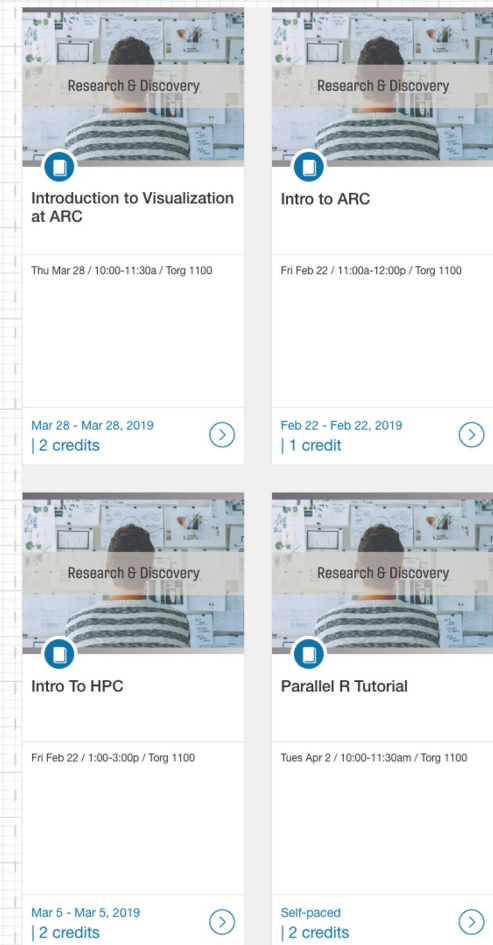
Research & Discovery

Introduction to Visualization at ARC

Thu Mar 28 / 10:00-11:30a / Torg 1100

Mar 28 - Mar 28, 2019
| 2 credits

Research & Discovery

Intro to ARC

Fri Feb 22 / 11:00a-12:00p / Torg 1100

Feb 22 - Feb 22, 2019
| 1 credit

Research & Discovery

Intro To HPC

Fri Feb 22 / 1:00-3:00p / Torg 1100

Mar 5 - Mar 5, 2019
| 2 credits

Research & Discovery

Parallel R Tutorial

Tues Apr 2 / 10:00-11:30am / Torg 1100

Self-paced
| 2 credits